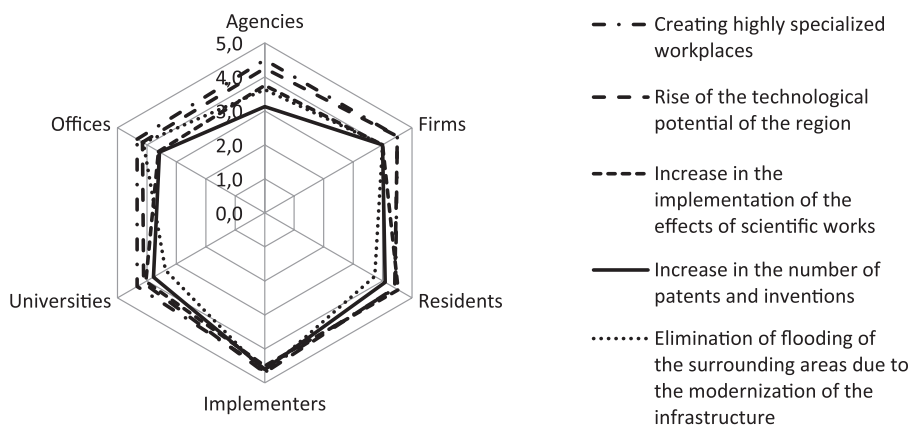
Agencies
5,0
4,0
3,0
2,0
1,0
0,0
Firms
Residents
Implementers
Universities
Offices

Creating highly specialized workplaces

Rise of the technological potential of the region

Increase in the implementation of the effects of scientific works

Increase in the number of patents and inventions

Elimination of flooding of the surrounding areas due to the modernization of the infrastructure